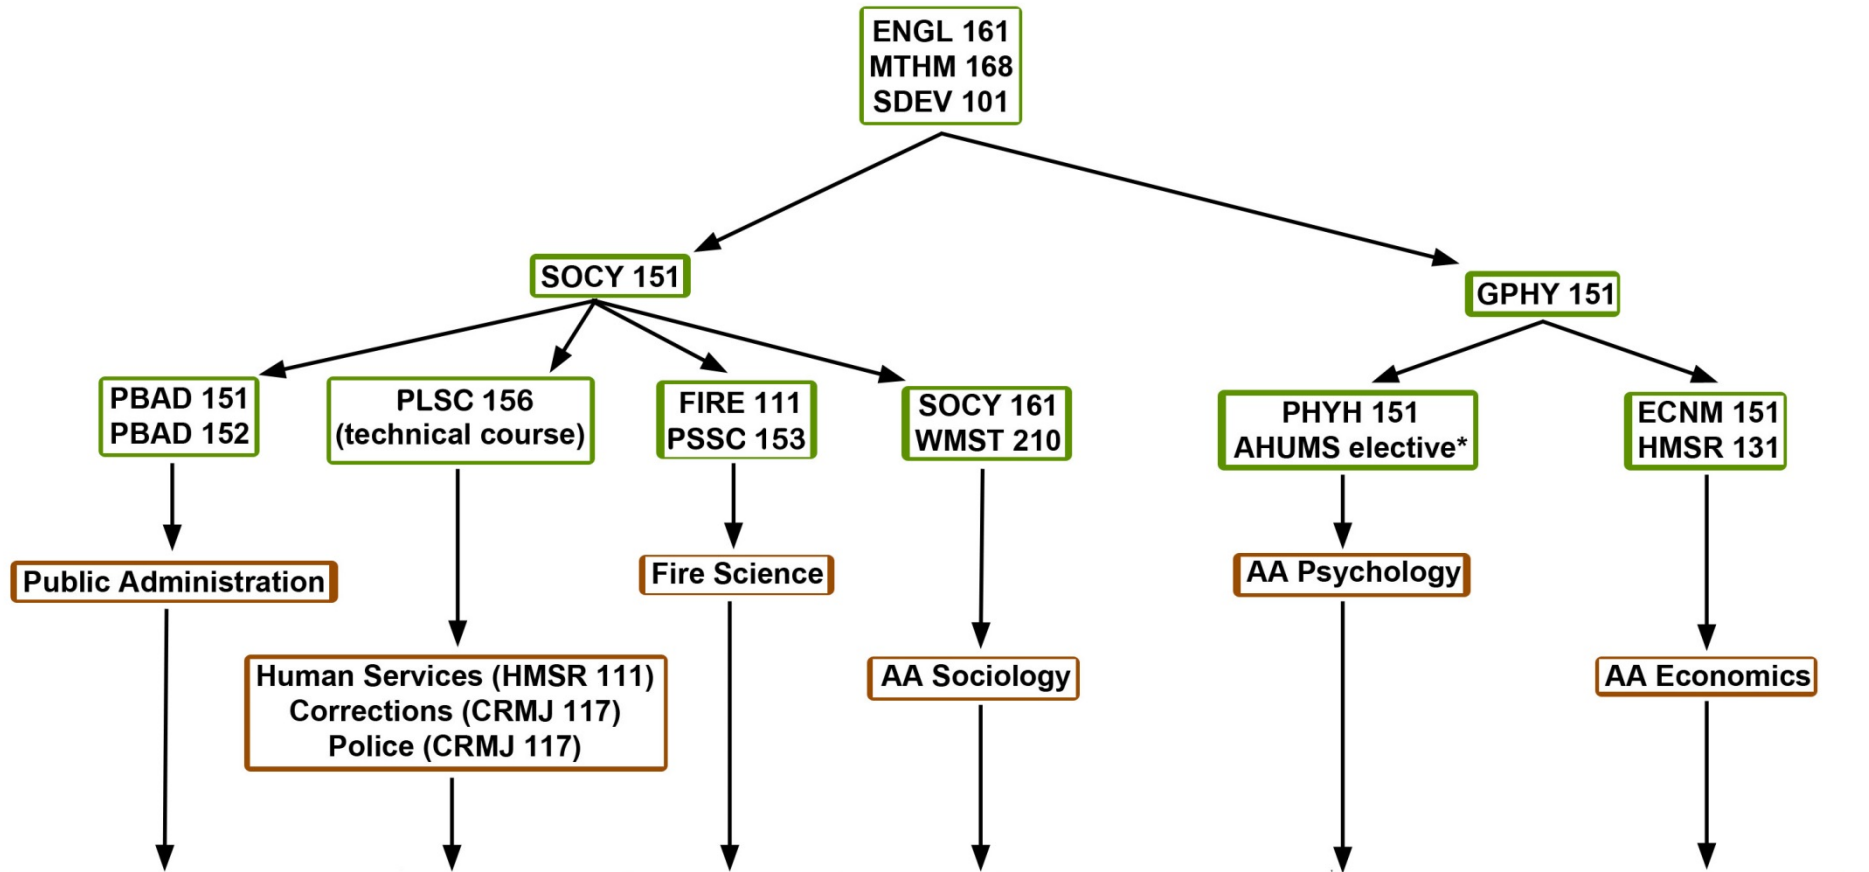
ENGL 161
MTHM 168
SDEV 101

SOCY 151

GPHY 151

PBAD 151
PBAD 152

PLSC 156
(technical course)

FIRE 111
PSSC 153

SOCY 161
WMST 210

PHYH 151
AHUMS elective*

ECNM 151
HMSR 131

Public Administration

Human Services (HMSR 111)
Corrections (CRMJ 117)
Police (CRMJ 117)

Fire Science

AA Sociology

AA Psychology

AA Economics